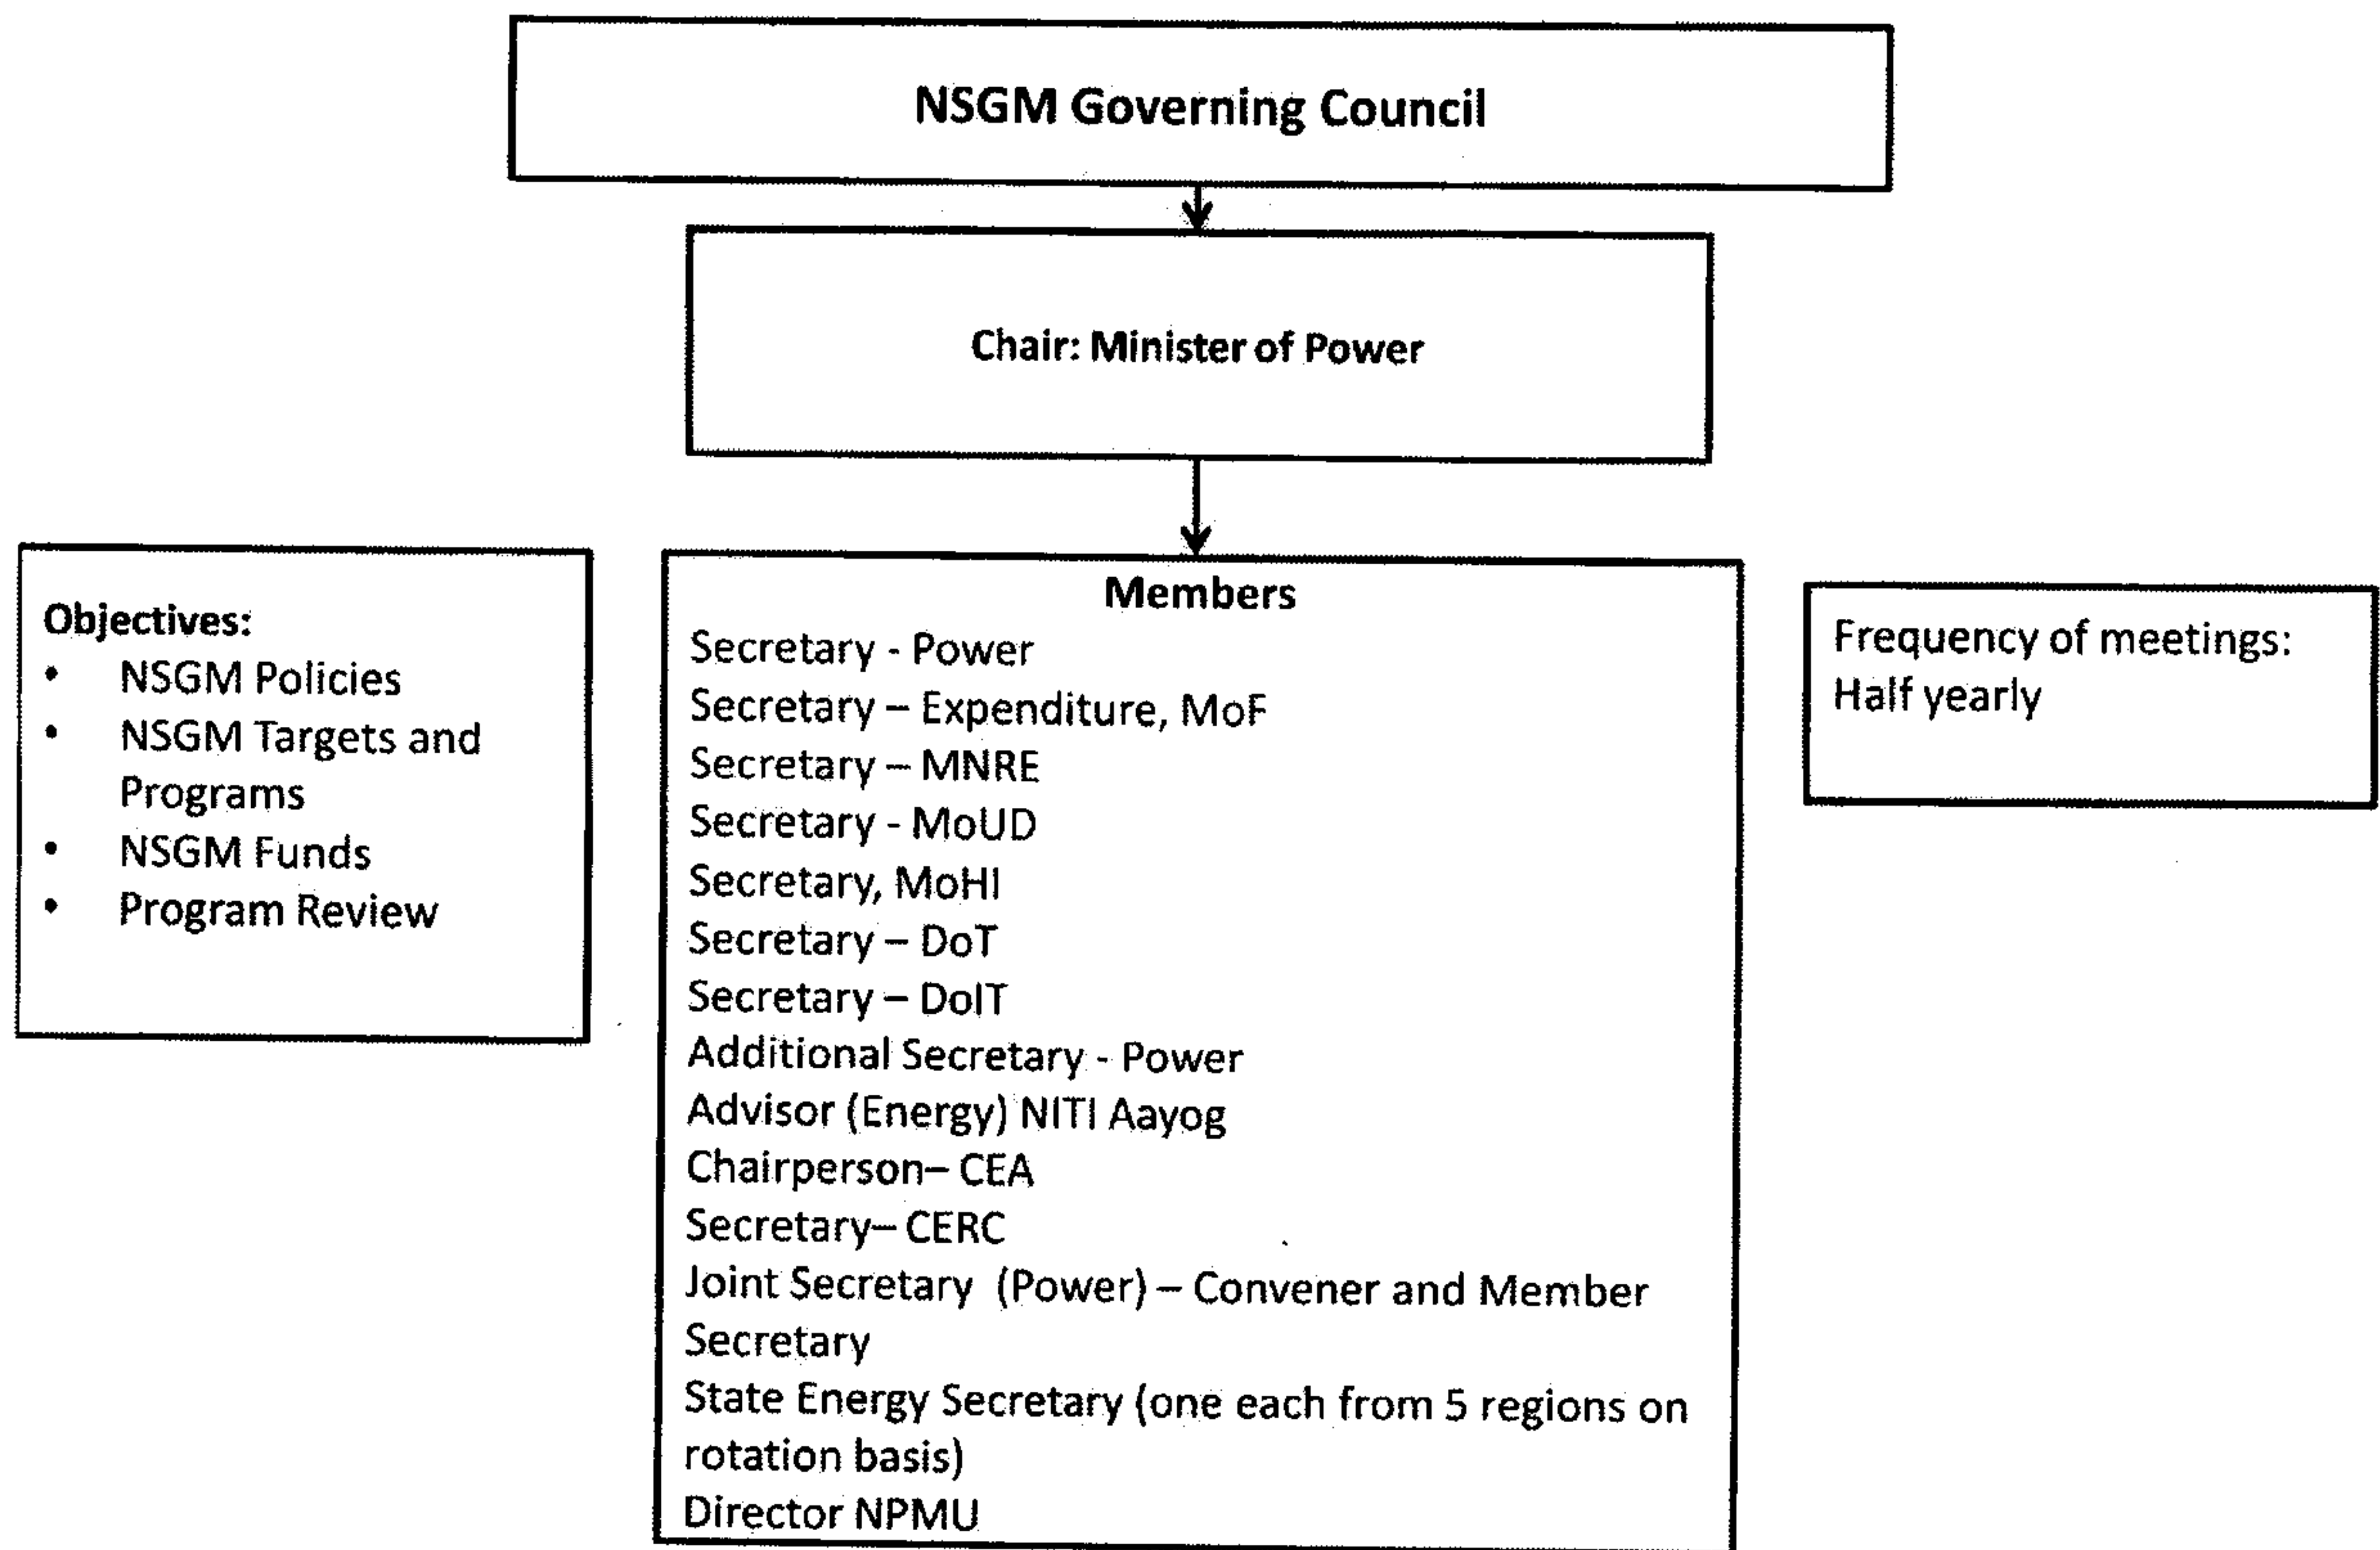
NSGM Governing Council

Chair: Minister of Power

Objectives:
• NSGM Policies
• NSGM Targets and Programs
• NSGM Funds
• Program Review

Members
Secretary - Power
Secretary – Expenditure, MoF
Secretary – MNRE
Secretary - MoUD
Secretary, MoHI
Secretary – DoT
Secretary – DoIT
Additional Secretary - Power
Advisor (Energy) NITI Aayog
Chairperson– CEA
Secretary– CERC
Joint Secretary (Power) – Convener and Member Secretary
State Energy Secretary (one each from 5 regions on rotation basis)
Director NPMU

Frequency of meetings: Half yearly